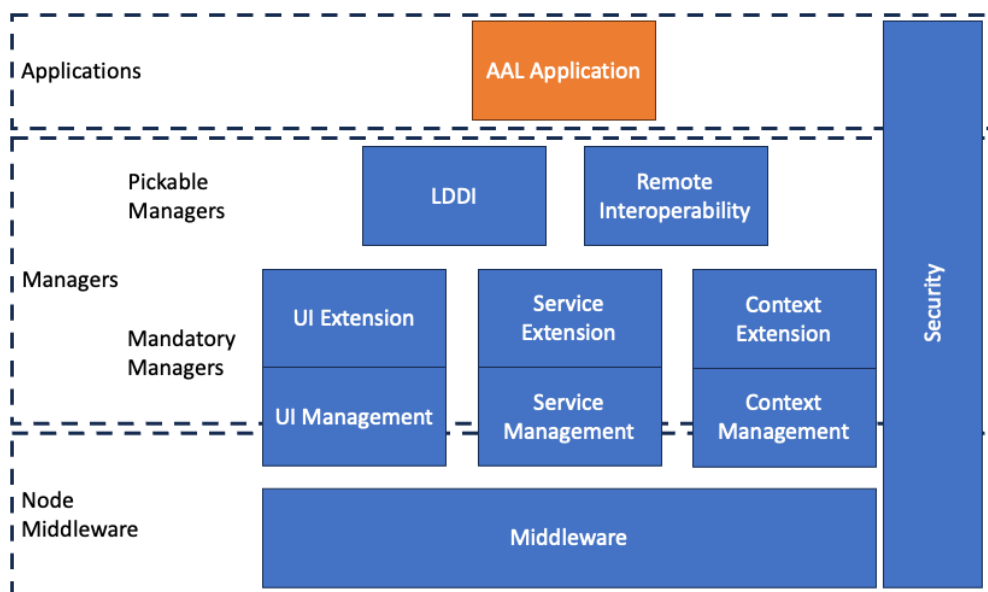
Applications

AAL Application

Security

Pickable Managers

LDDI

Remote Interoperability

Managers

Mandatory Managers

UI Extension

Service Extension

Context Extension

UI Management

Service Management

Context Management

Node Middleware

Middleware